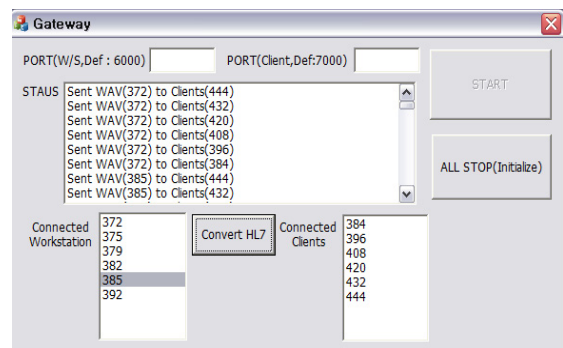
Gateway

PORT(W/S,Def : 6000)

PORT(Client,Def:7000)

START

STAUS

Sent WAV(372) to Clients(444)
Sent WAV(372) to Clients(432)
Sent WAV(372) to Clients(420)
Sent WAV(372) to Clients(408)
Sent WAV(372) to Clients(396)
Sent WAV(372) to Clients(384)
Sent WAV(385) to Clients(444)
Sent WAV(385) to Clients(432)

ALL STOP(Initialize)

Connected Workstation

372
375
379
382
385
392

Convert HL7

Connected Clients

384
396
408
420
432
444